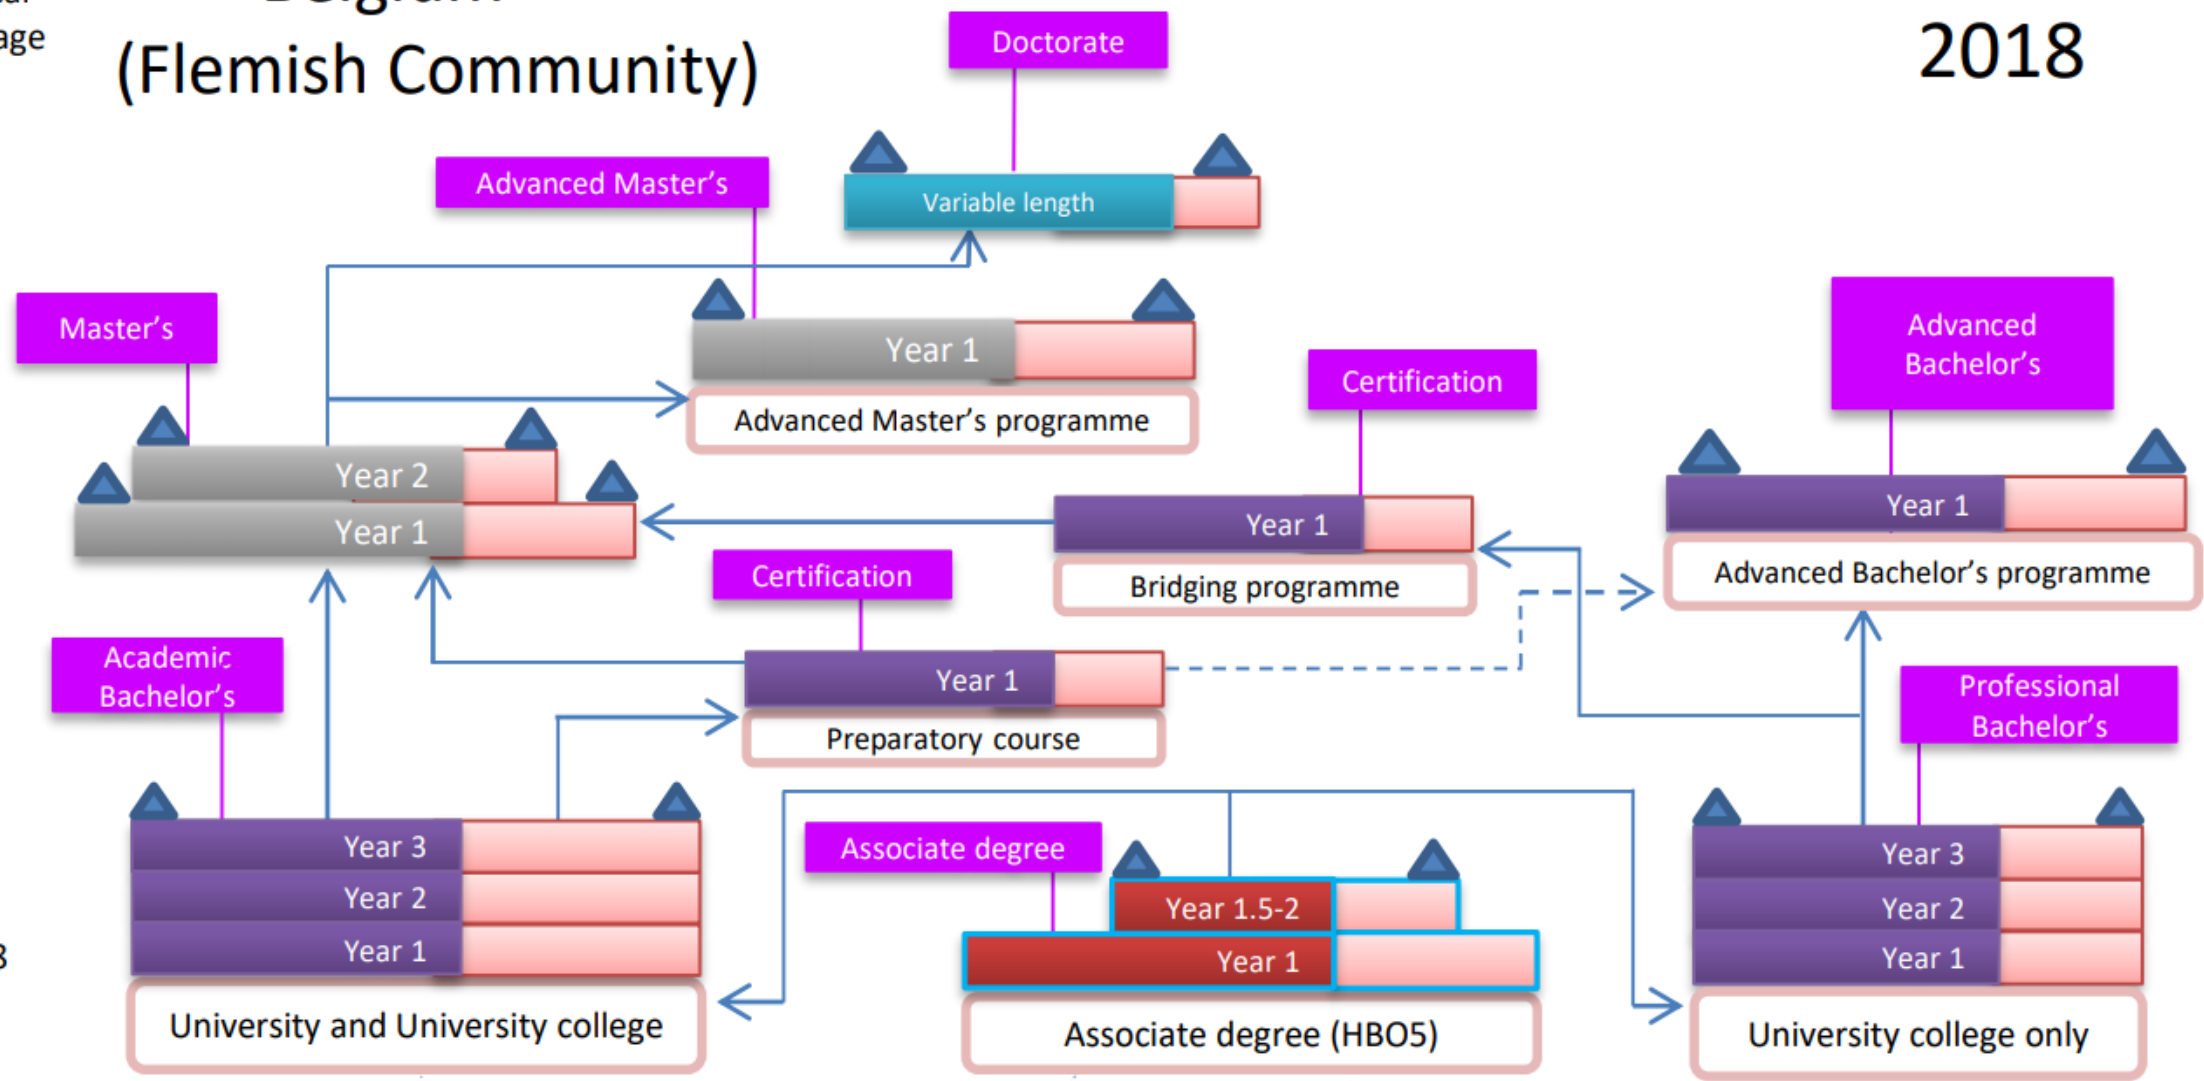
age

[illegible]
(Flemish Community)

2018

Doctorate

Variable length

Advanced Master's

Master's

Year 1

Advanced Master's programme

Year 2

Year 1

Certification

Advanced Bachelor's

Year 1

Bridging programme

Year 1

Advanced Bachelor's programme

Certification

Year 1

Preparatory course

Academic Bachelor's

Professional Bachelor's

Year 3

Year 2

Year 1

University and University college

Associate degree

Year 1.5-2

Year 1

Associate degree (HBO5)

Year 3

Year 2

Year 1

University college only